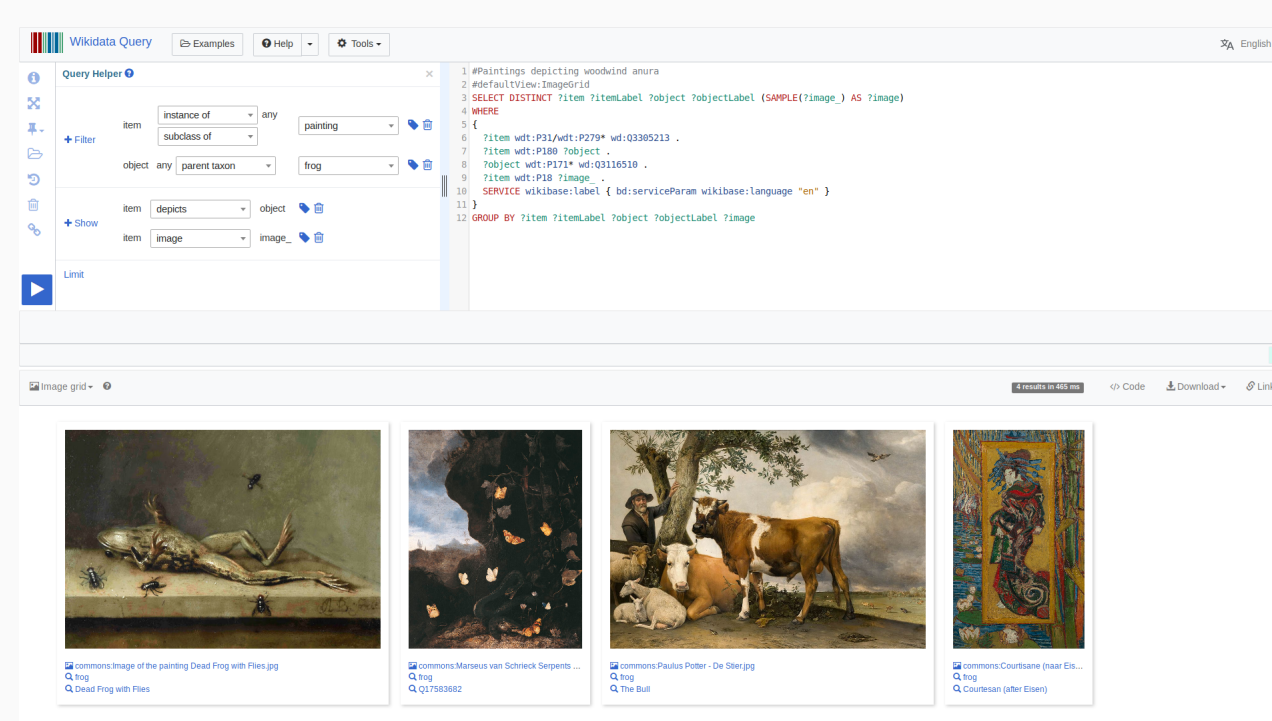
Wikidata Query Examples Help Tools English

Query Helper

Filter item instance of any painting
subclass of
object any parent taxon frog

Show item depicts object
item image image_

Limit

1 #Paintings depicting woodwind anura
2 #defaultView:ImageGrid
3 SELECT DISTINCT ?item ?itemLabel ?object ?objectLabel (SAMPLE(?image_) AS ?image)
4 WHERE
5 {
6 ?item wdt:P31/wdt:P279* wd:Q3305213 .
7 ?item wdt:P180 ?object .
8 ?object wdt:P171* wd:Q3116510 .
9 ?item wdt:P18 ?image_ .
10 SERVICE wikibase:label { bd:serviceParam wikibase:language "en" }
11 }
12 GROUP BY ?item ?itemLabel ?object ?objectLabel ?image

Image grid ?

4 results in 465 ms Code Download Link

commons:Image of the painting Dead Frog with Flies.jpg
frog
Dead Frog with Flies

commons:Marseus van Schrieck Serpents ...
frog
Q17583682

commons:Paulus Potter - De Stier.jpg
frog
The Bull

commons:Courtisane (naar Eis...
frog
Courtesan (after Eisen)